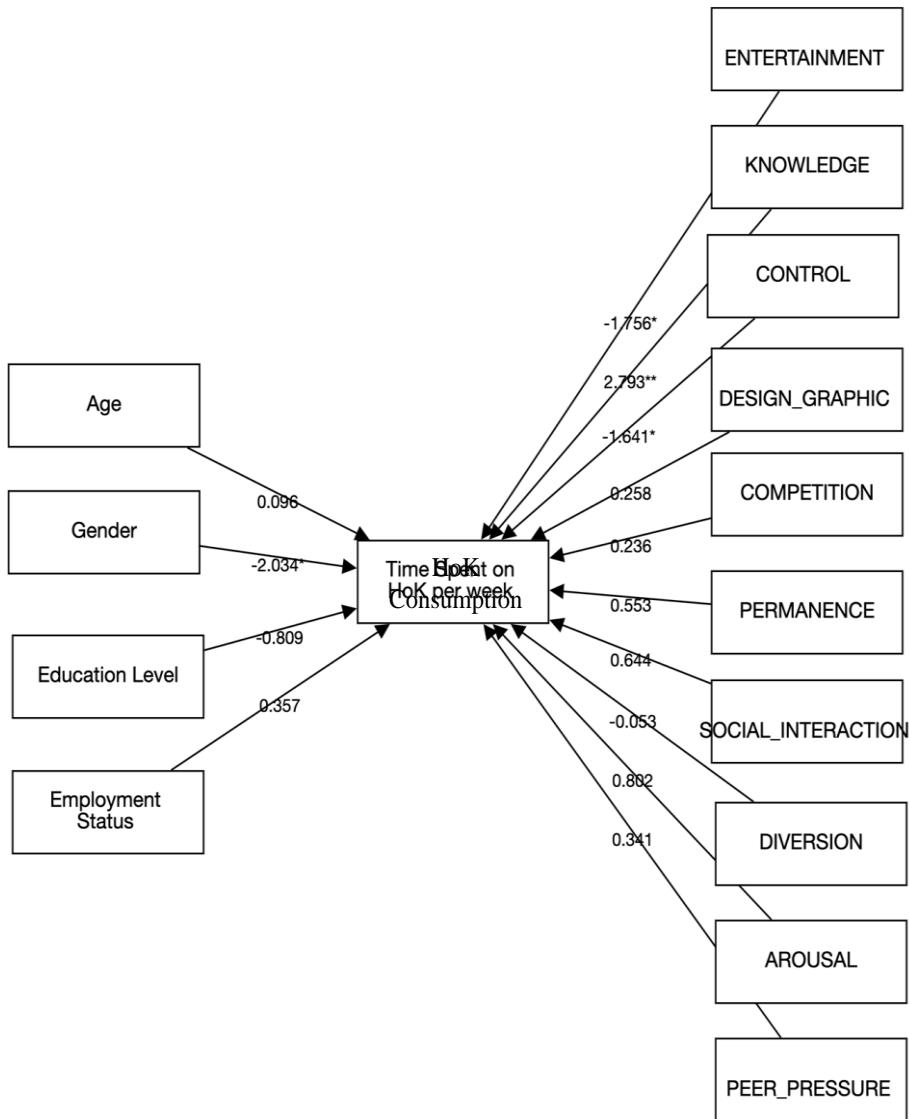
ENTERTAINMENT

KNOWLEDGE

CONTROL

DESIGN_GRAPHIC

COMPETITION

PERMANENCE

SOCIAL_INTERACTION

DIVERSION

AROUSAL

PEER_PRESSURE

Age

Gender

Education Level

Employment Status

Time Spent on HoK per week

HoK Consumption

0.096

-2.034*

-0.809

0.357

-1.756*

2.793**

-1.641*

0.258

0.236

0.553

0.644

-0.053

0.802

0.341